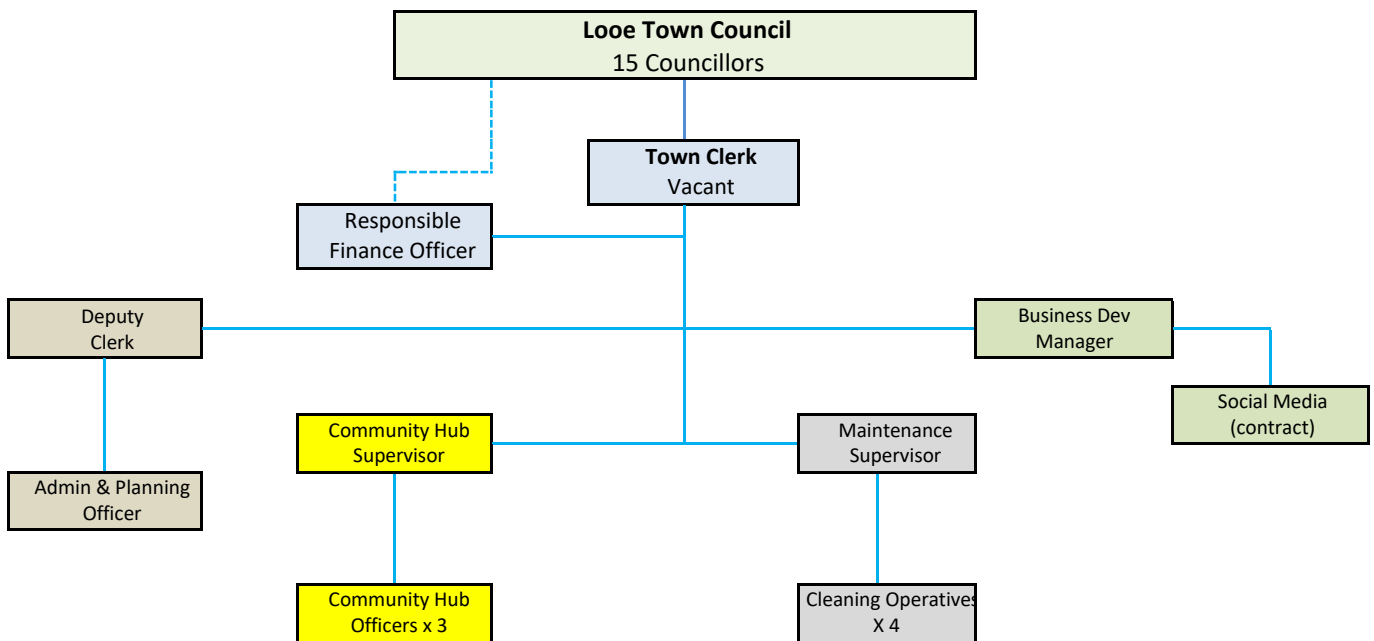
Looe Town Council
15 Councillors

Town Clerk
Vacant

Responsible Finance Officer

Deputy Clerk

Business Dev Manager

Social Media (contract)

Community Hub Supervisor

Maintenance Supervisor

Admin & Planning Officer

Community Hub Officers x 3

Cleaning Operatives X 4